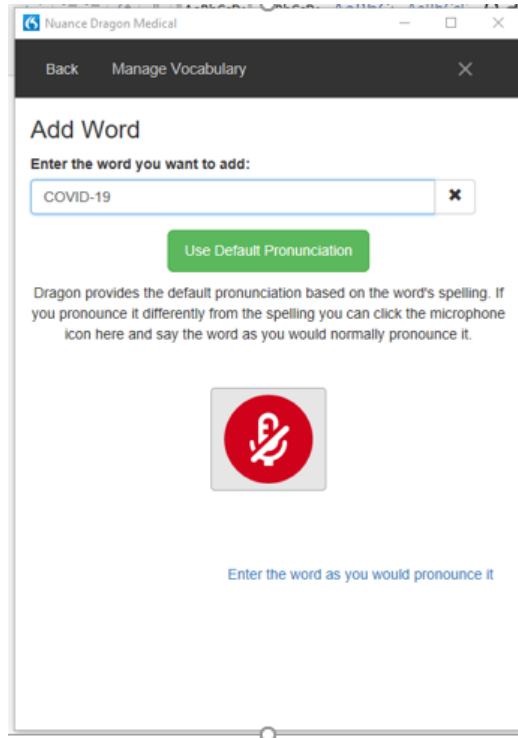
Nuance Dragon Medical

Back Manage Vocabulary

Add Word

Enter the word you want to add:

COVID-19

Use Default Pronunciation

Dragon provides the default pronunciation based on the word's spelling. If you pronounce it differently from the spelling you can click the microphone icon here and say the word as you would normally pronounce it.

Enter the word as you would pronounce it